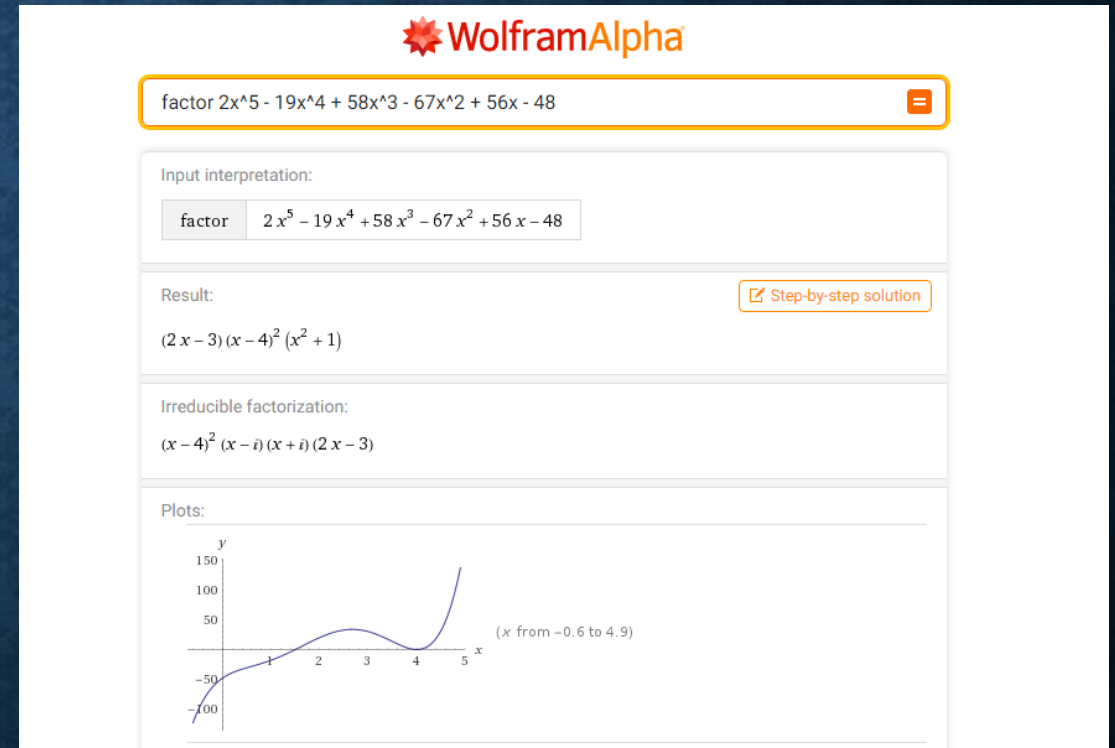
WolframAlpha

factor 2x^5 - 19x^4 + 58x^3 - 67x^2 + 56x - 48

Input interpretation:

| factor | $2x^5 - 19x^4 + 58x^3 - 67x^2 + 56x - 48$ |
|---|---|

Result:

Step-by-step solution

$(2x - 3)(x - 4)^2 (x^2 + 1)$

Irreducible factorization:

$(x - 4)^2 (x - i)(x + i)(2x - 3)$

Plots:

y
150
100
50
−50
−100
1 2 3 4 5 x
(x from −0.6 to 4.9)